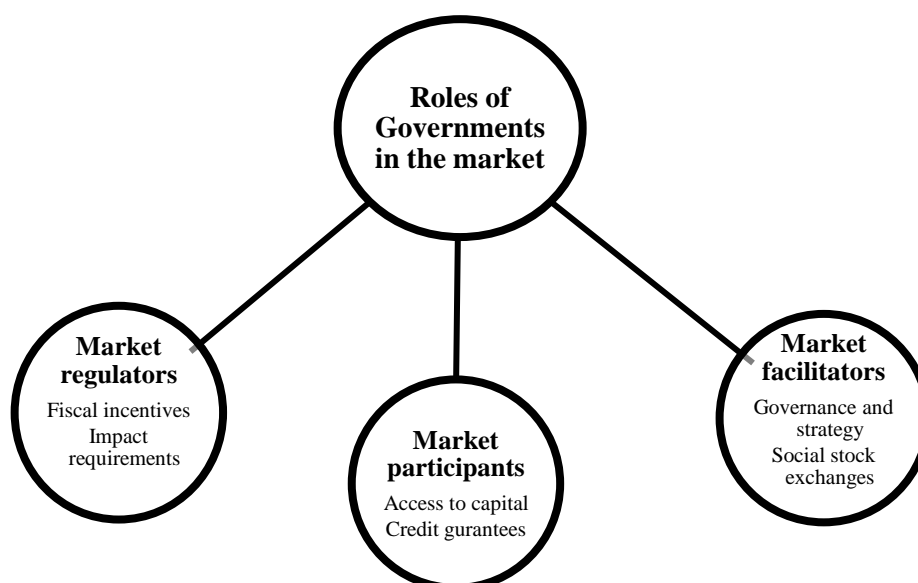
Roles of Governments in the market

Market regulators
Fiscal incentives
Impact requirements

Market participants
Access to capital
Credit gurantees

Market facilitators
Governance and strategy
Social stock exchanges